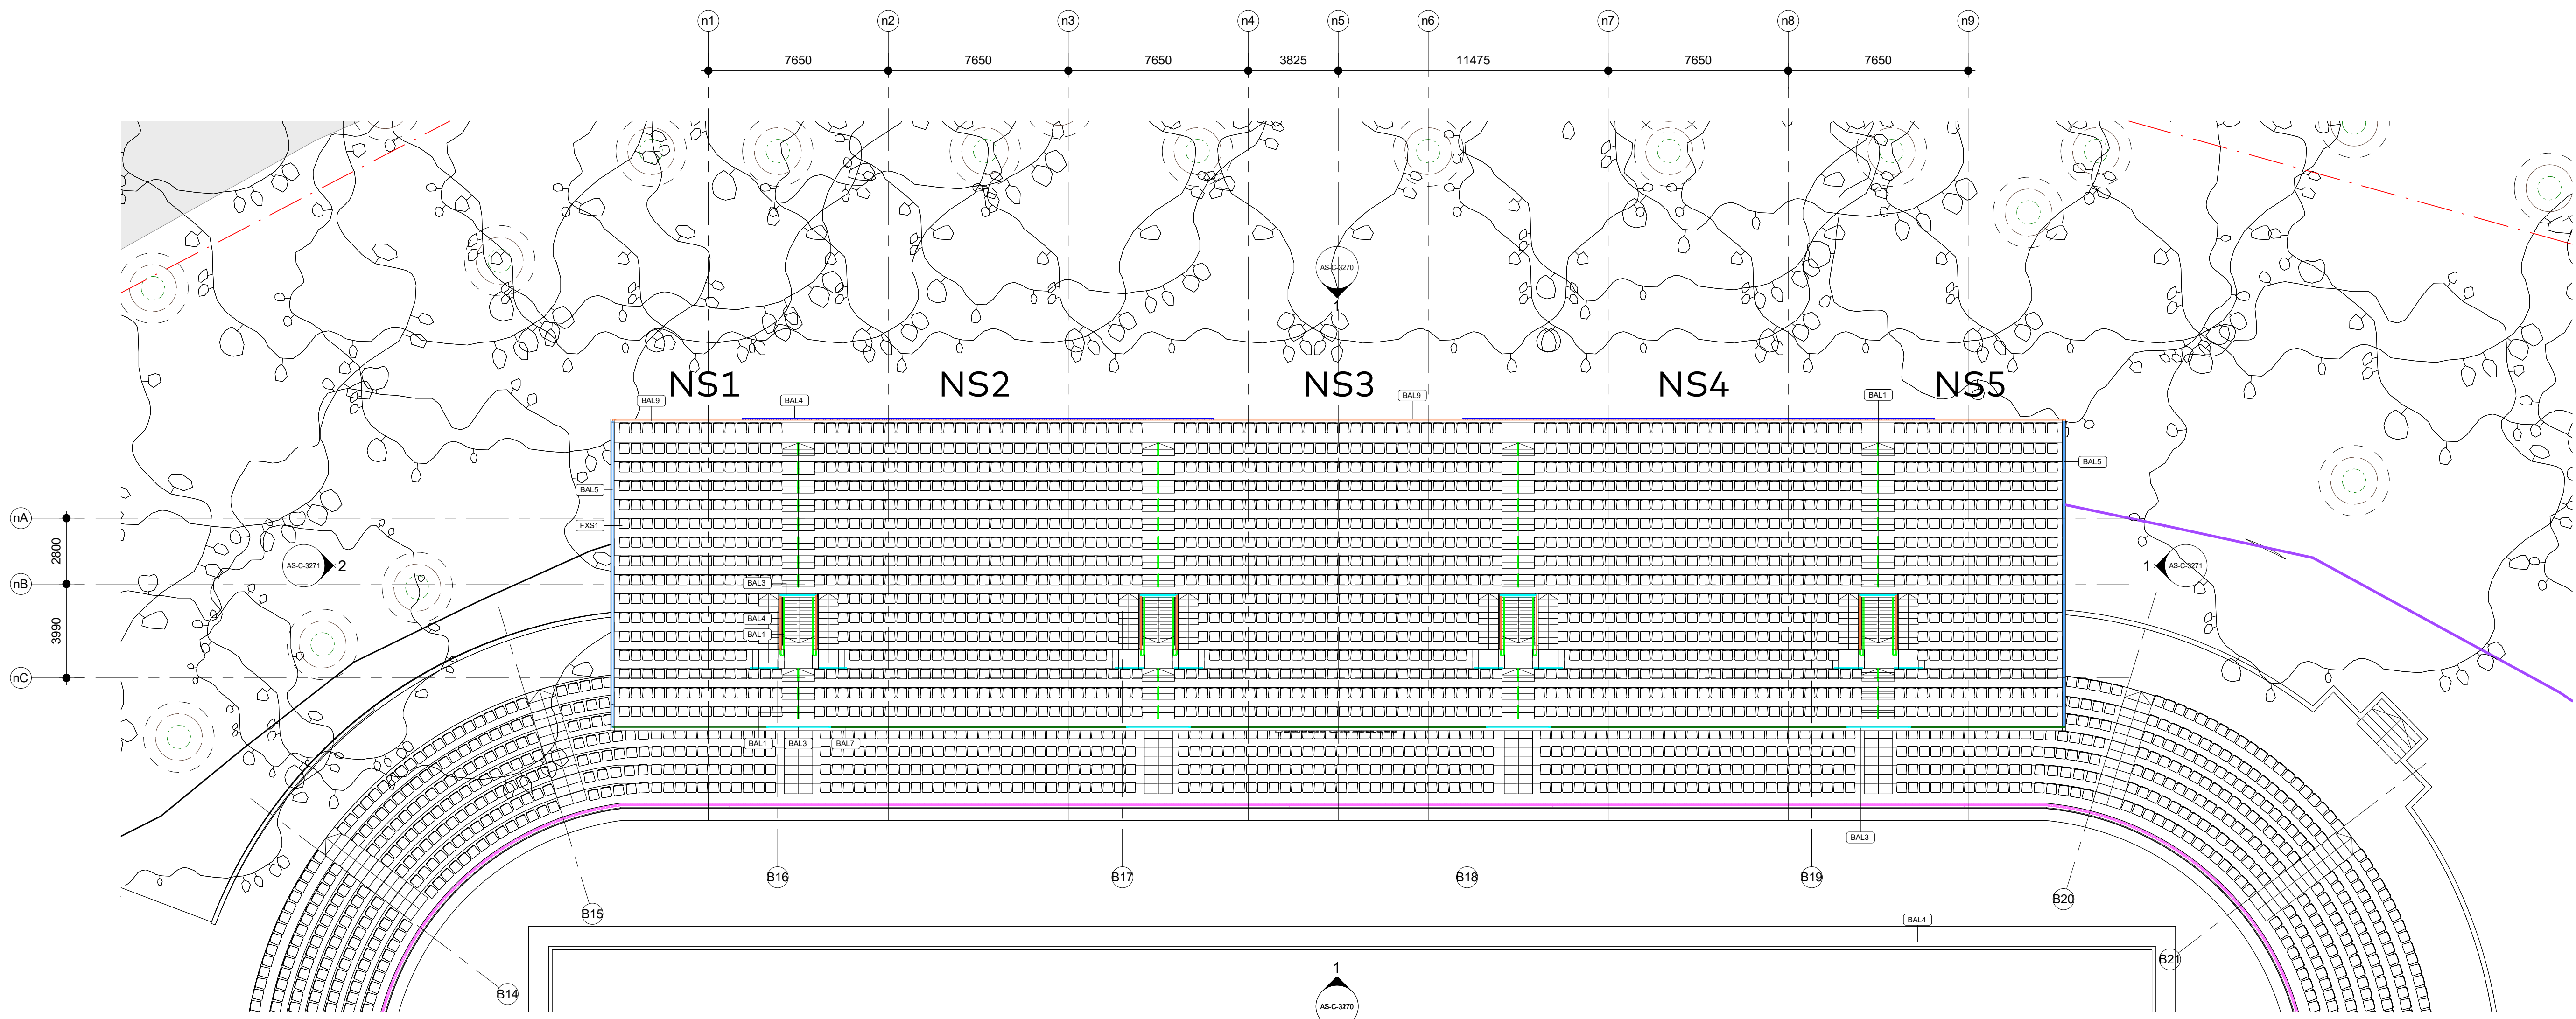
n1 n2 n3 n4 n5 n6 n7 n8 n9

7650 7650 7650 3825 11475 7650 7650

AS-C-3270
1

NS1 NS2 NS3 NS4 NS5

BAL9 BAL4 BAL9 BAL1

BAL5 BAL5

FXS1

nA
2800
nB
3990
nC

AS-C-3271 2

1 AS-C-3271

BAL3
BAL4
BAL1

BAL1 BAL3 BAL7

BAL3

B16 B17 B18 B19 B20

B15

BAL4

B21

B14

1
AS-C-3270